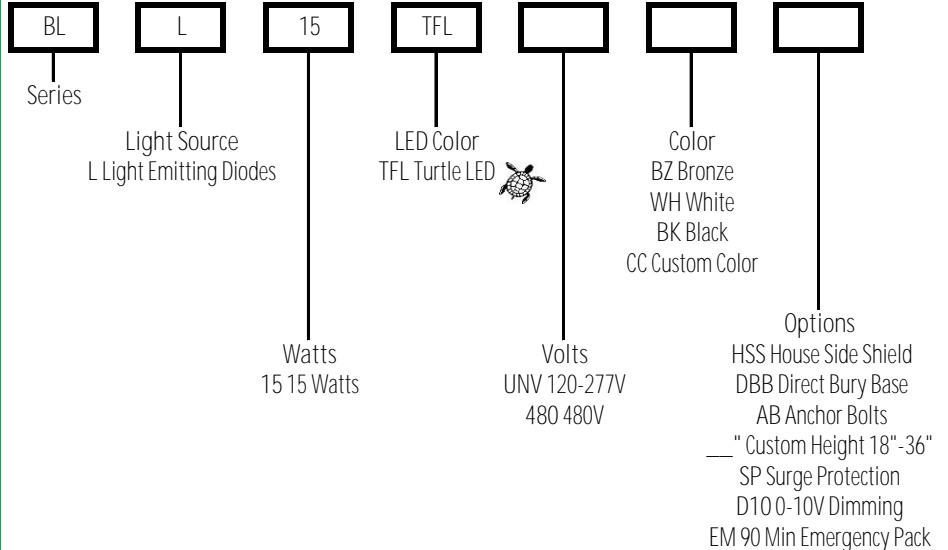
BL

L

15

TFL

Series

Light Source
L Light Emitting Diodes

LED Color
TFL Turtle LED

Color
BZ Bronze
WH White
BK Black
CC Custom Color

Watts
15 15 Watts

Volts
UNV 120-277V
480 480V

Options
HSS House Side Shield
DBB Direct Bury Base
AB Anchor Bolts
___" Custom Height 18"-36"
SP Surge Protection
D10 0-10V Dimming
EM 90 Min Emergency Pack